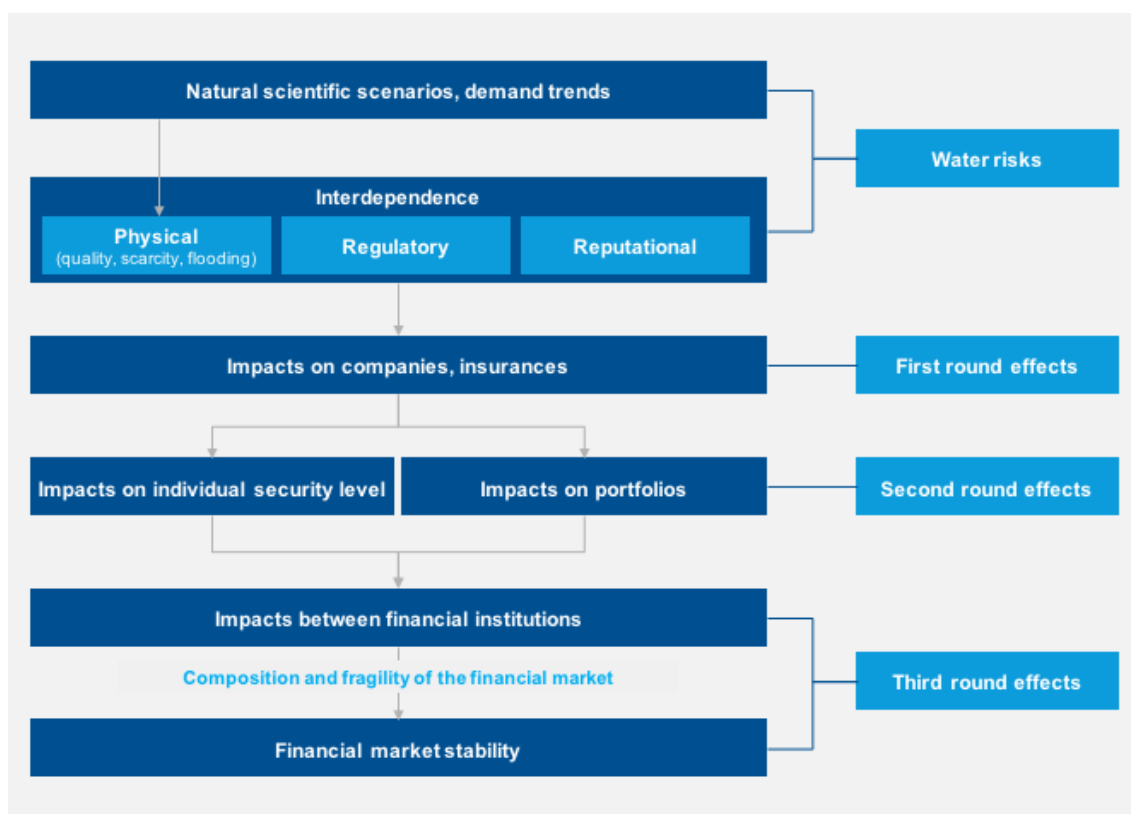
Natural scientific scenarios, demand trends

Water risks

Interdependence

Physical
(quality, scarcity, flooding)

Regulatory

Reputational

Impacts on companies, insurances

First round effects

Impacts on individual security level

Impacts on portfolios

Second round effects

Impacts between financial institutions

Composition and fragility of the financial market

Third round effects

Financial market stability